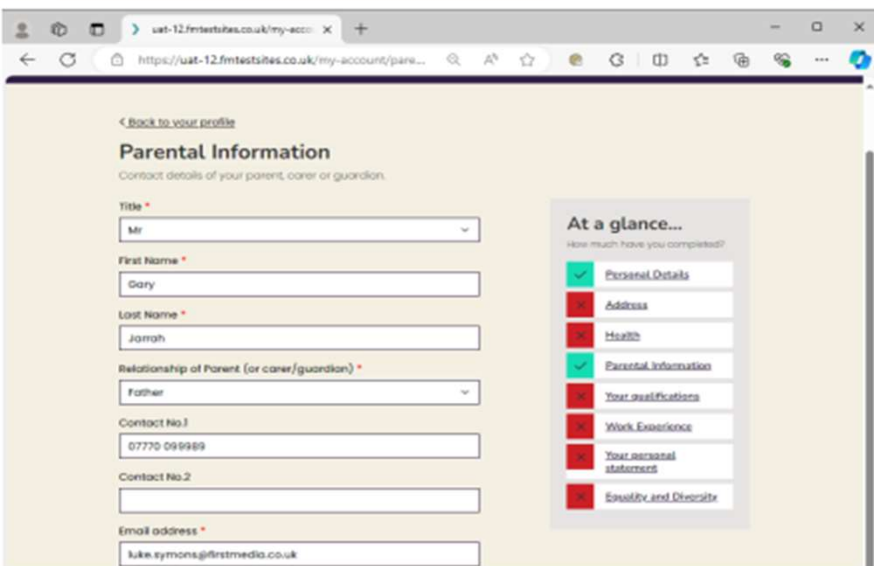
uat-12.fmtestsites.co.uk/my-acco

https://uat-12.fmtestsites.co.uk/my-account/pare...

< Back to your profile

Parental Information

Contact details of your parent, carer or guardian.

Title *

Mr

First Name *

Gary

Last Name *

Jarrah

Relationship of Parent (or carer/guardian) *

Father

Contact No.1

07770 099989

Contact No.2

Email address *

luke.symons@firstmedia.co.uk

At a glance...

How much have you completed?

Personal Details

Address

Health

Parental Information

Your qualifications

Work Experience

Your personal statement

Equality and Diversity